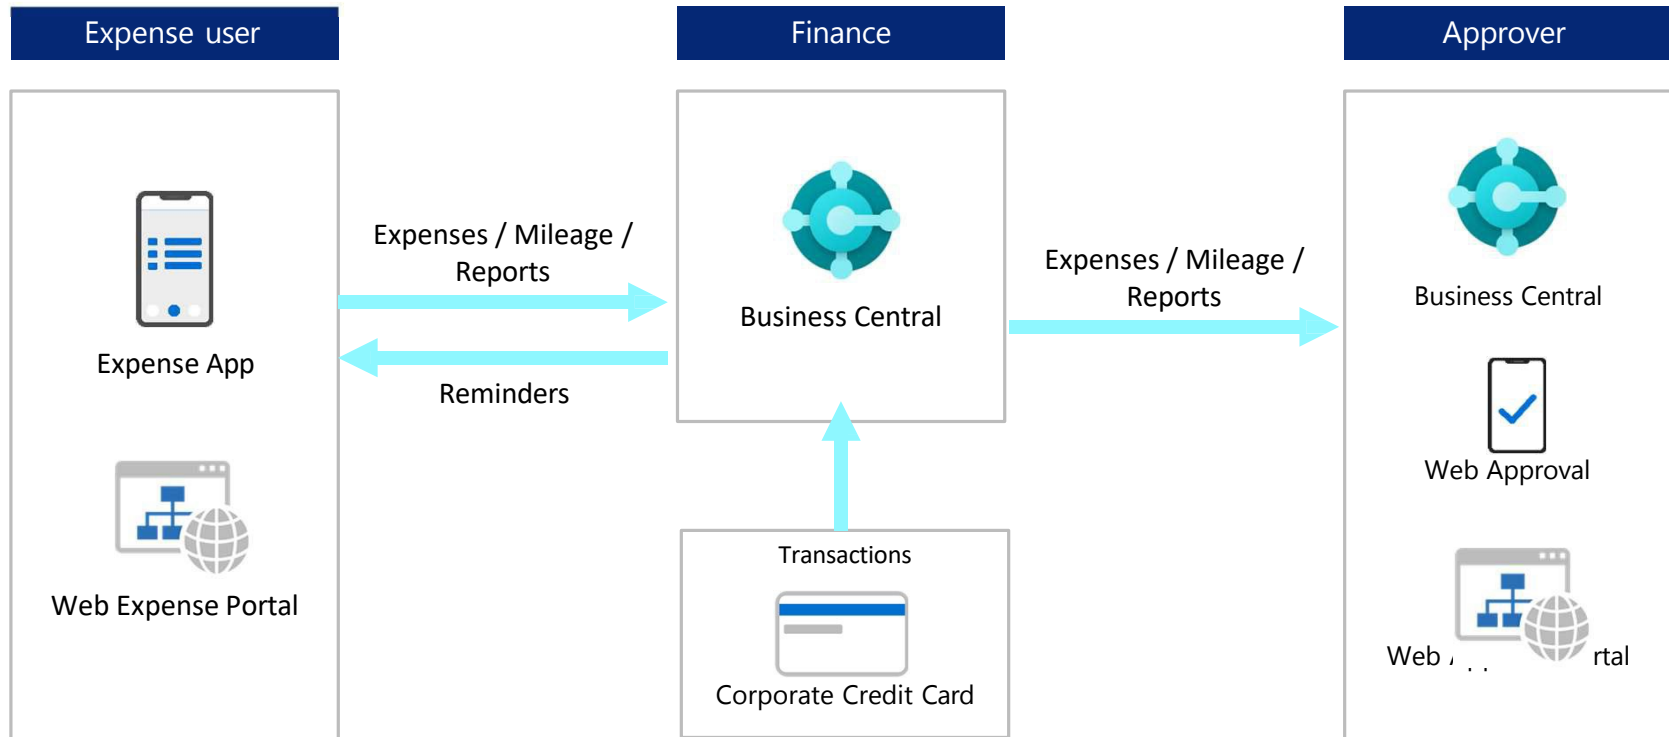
Expense user

Expense App

Web Expense Portal

Expenses / Mileage / Reports

Reminders

Finance

Business Central

Transactions

Corporate Credit Card

Expenses / Mileage / Reports

Approver

Business Central

Web Approval

Web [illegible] rtal